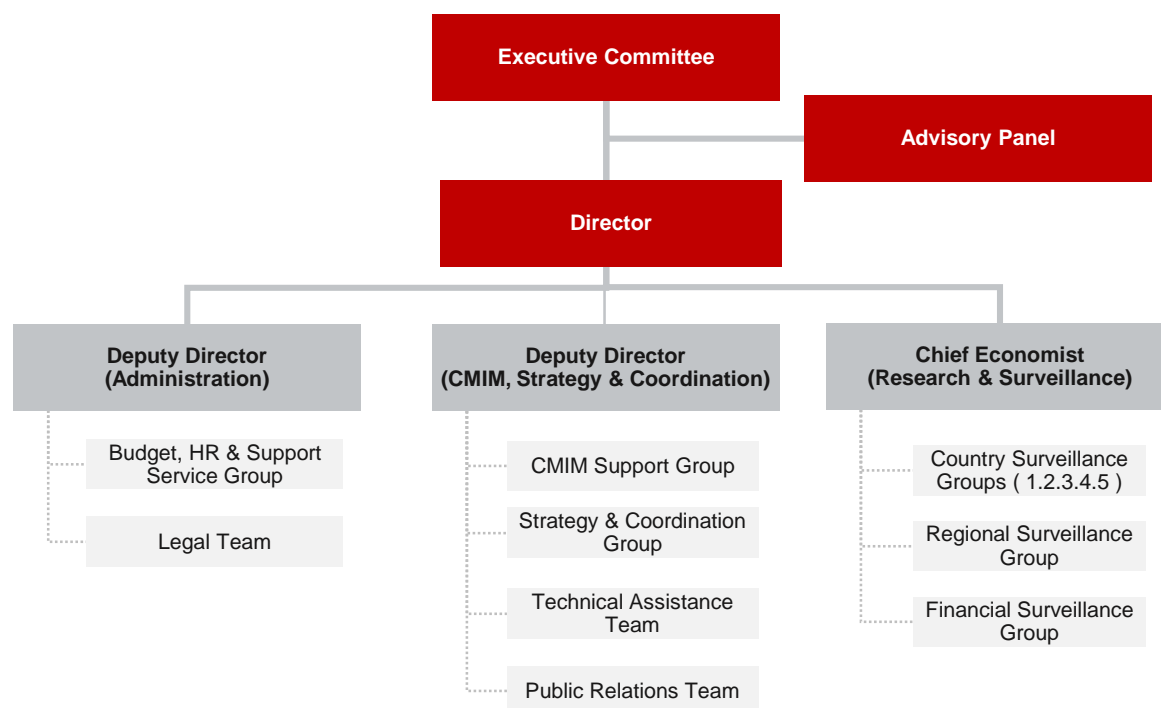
Executive Committee

Advisory Panel

Director

Deputy Director (Administration)

Budget, HR & Support Service Group

Legal Team

Deputy Director (CMIM, Strategy & Coordination)

CMIM Support Group

Strategy & Coordination Group

Technical Assistance Team

Public Relations Team

Chief Economist (Research & Surveillance)

Country Surveillance Groups ( 1.2.3.4.5 )

Regional Surveillance Group

Financial Surveillance Group